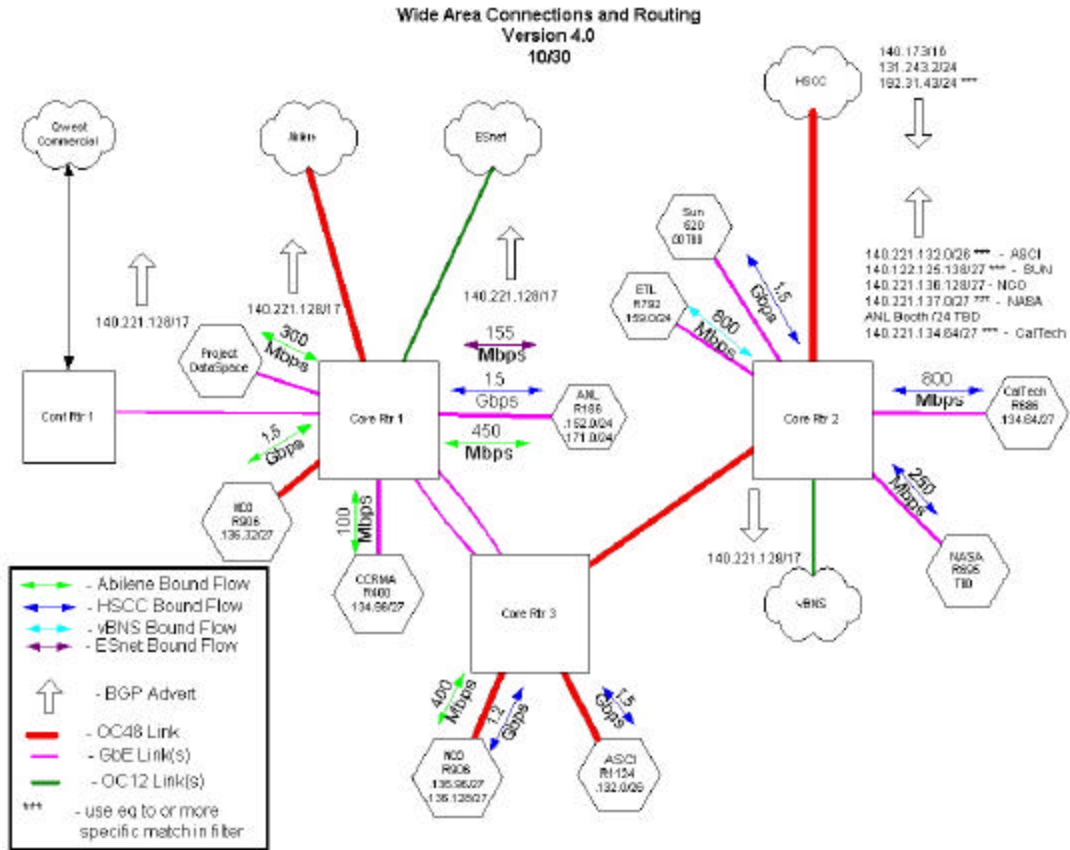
Wide Area Connections and Routing
Version 4.0
10/30

Qwest Commercial

Abilene

ESnet

HSCC

140.173/16
131.243.2/24
192.31.43/24 ***

140.221.132.0/26 *** - ASCI
140.122.125.138/27 *** - SUN
140.221.136.128/27 - NCO
140.221.137.0/27 *** - NASA
ANL Booth /24 TBD
140.221.134.64/27 *** - CalTech

140.221.128/17

140.221.128/17

140.221.128/17

Sun
620
00T00

1.5 Gbps

ETL
R792
159.0/24

600 Mbps

155 Mbps

300 Mbps

Project DataSpace

Conf Rtr 1

Core Rtr 1

1.5 Gbps

ANL
R186
.152.0/24
.171.0/24

450 Mbps

Core Rtr 2

800 Mbps

CalTech
R686
134.64/27

1.5 Gbps

NCO
R906
136.32/27

100 Mbps

CCRMA
R400
134.96/27

250 Mbps

NASA
R695
TBD

140.221.128/17

vBNS

Core Rtr 3

- Abilene Bound Flow
- HSCC Bound Flow
- vBNS Bound Flow
- ESnet Bound Flow

- BGP Advert

- OC48 Link
- GbE Link(s)
- OC12 Link(s)
*** - use eq to or more specific match in filter

400 Mbps

1.2 Gbps

1.5 Gbps

NCO
R906
136.96/27
136.128/27

ASCI
R1124
.132.0/26